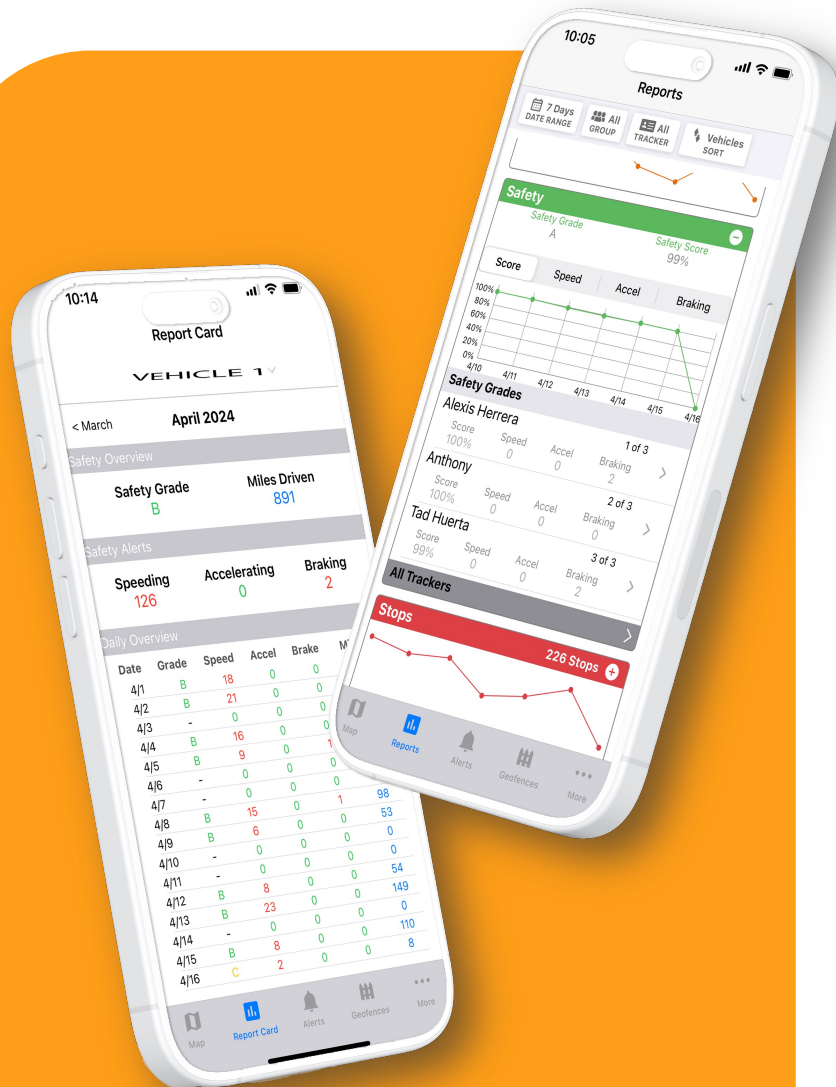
10:05

Reports

7 Days
DATE RANGE

All
GROUP

All
TRACKER

Vehicles
SORT

Safety

Safety Grade
A

Safety Score
99%

Score | Speed | Accel | Braking

100%
80%
60%
40%
20%
0%
4/10 4/11 4/12 4/13 4/14 4/15 4/16

Safety Grades

Alexis Herrera
Score 100% Speed 0 Accel 0 Braking 2 1 of 3

Anthony
Score 100% Speed 0 Accel 0 Braking 0 2 of 3

Tad Huerta
Score 99% Speed 0 Accel 0 Braking 2 3 of 3

All Trackers

Stops

226 Stops

Map Reports Alerts Geofences More

10:14

Report Card

VEHICLE 1

< March April 2024

Safety Overview

Safety Grade
B

Miles Driven
891

Safety Alerts

Speeding
126

Accelerating
0

Braking
2

Daily Overview

| Date | Grade | Speed | Accel | Brake | M |
|---|---|---|---|---|---|
| 4/1 | B | 18 | 0 | 0 | |
| 4/2 | B | 21 | 0 | 0 | |
| 4/3 | - | 0 | 0 | 0 | |
| 4/4 | B | 16 | 0 | 1 | |
| 4/5 | B | 9 | 0 | 0 | |
| 4/6 | - | 0 | 0 | 0 | |
| 4/7 | - | 0 | 0 | 1 | 98 |
| 4/8 | B | 15 | 0 | 0 | 53 |
| 4/9 | B | 6 | 0 | 0 | 0 |
| 4/10 | - | 0 | 0 | 0 | 0 |
| 4/11 | - | 0 | 0 | 0 | 54 |
| 4/12 | B | 8 | 0 | 0 | 149 |
| 4/13 | B | 23 | 0 | 0 | 0 |
| 4/14 | - | 0 | 0 | 0 | 110 |
| 4/15 | B | 8 | 0 | 0 | 8 |
| 4/16 | C | 2 | 0 | 0 | |

Map Report Card Alerts Geofences More